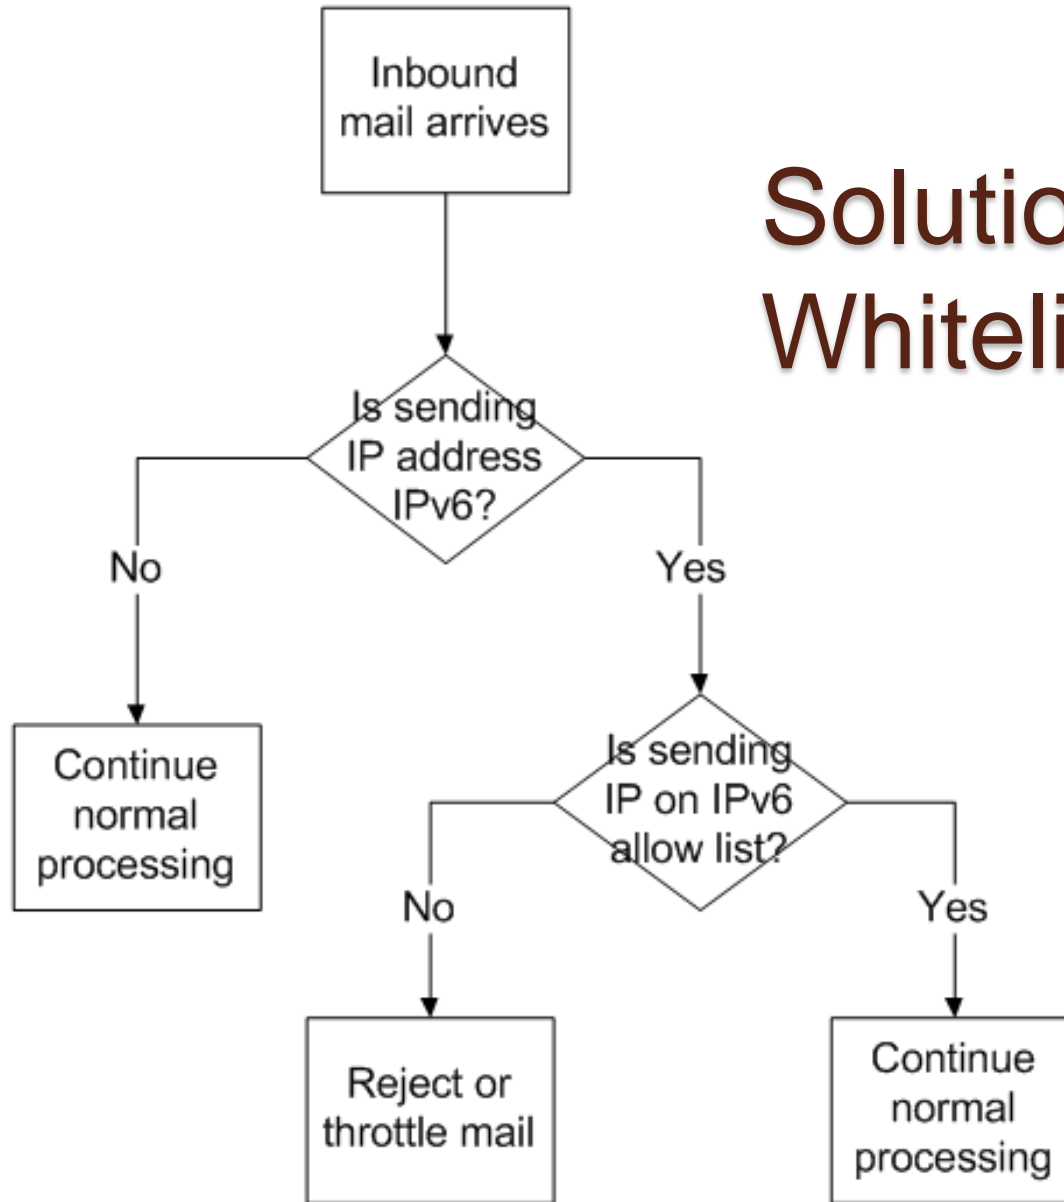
Solutio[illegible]
Whiteli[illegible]

Inbound mail arrives

Is sending IP address IPv6?

No

Yes

Continue normal processing

Is sending IP on IPv6 allow list?

No

Yes

Reject or throttle mail

Continue normal processing